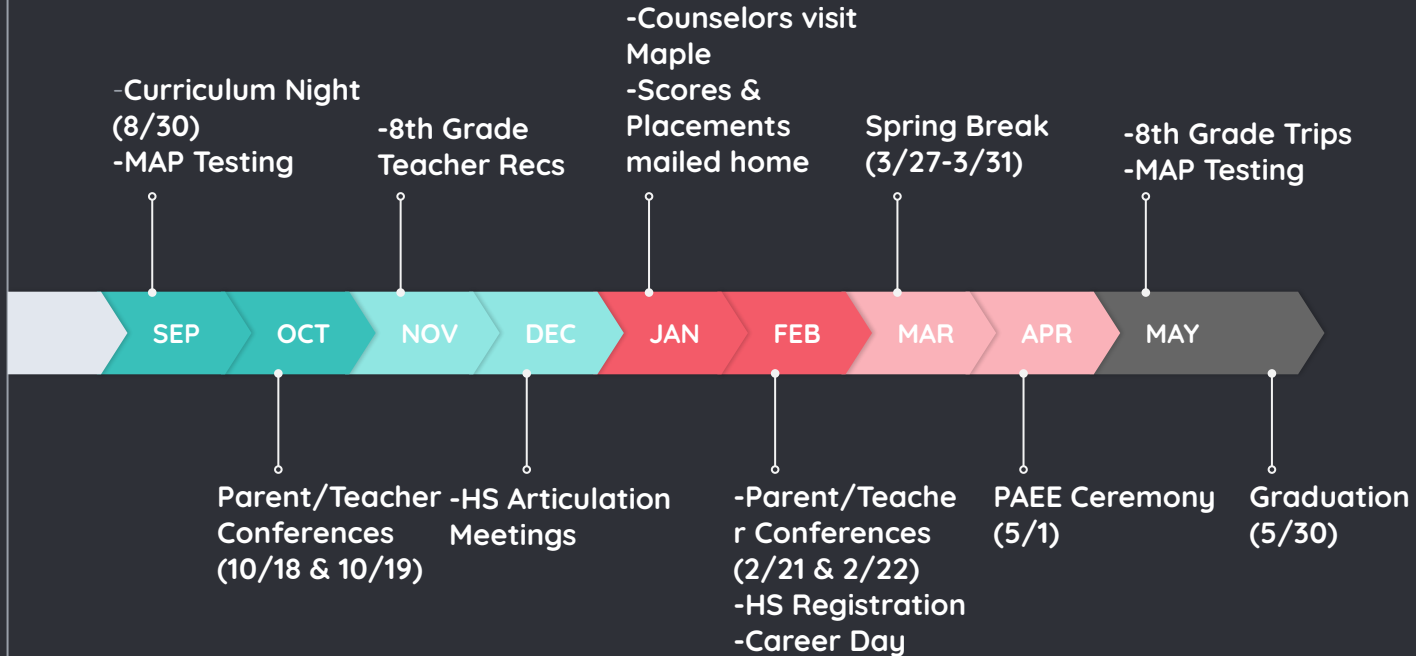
-Curriculum Night (8/30)
-MAP Testing

-8th Grade Teacher Recs

-Counselors visit Maple
-Scores & Placements mailed home

Spring Break (3/27-3/31)

-8th Grade Trips
-MAP Testing

SEP OCT NOV DEC JAN FEB MAR APR MAY

Parent/Teacher Conferences (10/18 & 10/19)

-HS Articulation Meetings

-Parent/Teacher Conferences (2/21 & 2/22)
-HS Registration
-Career Day

PAEE Ceremony (5/1)

Graduation (5/30)